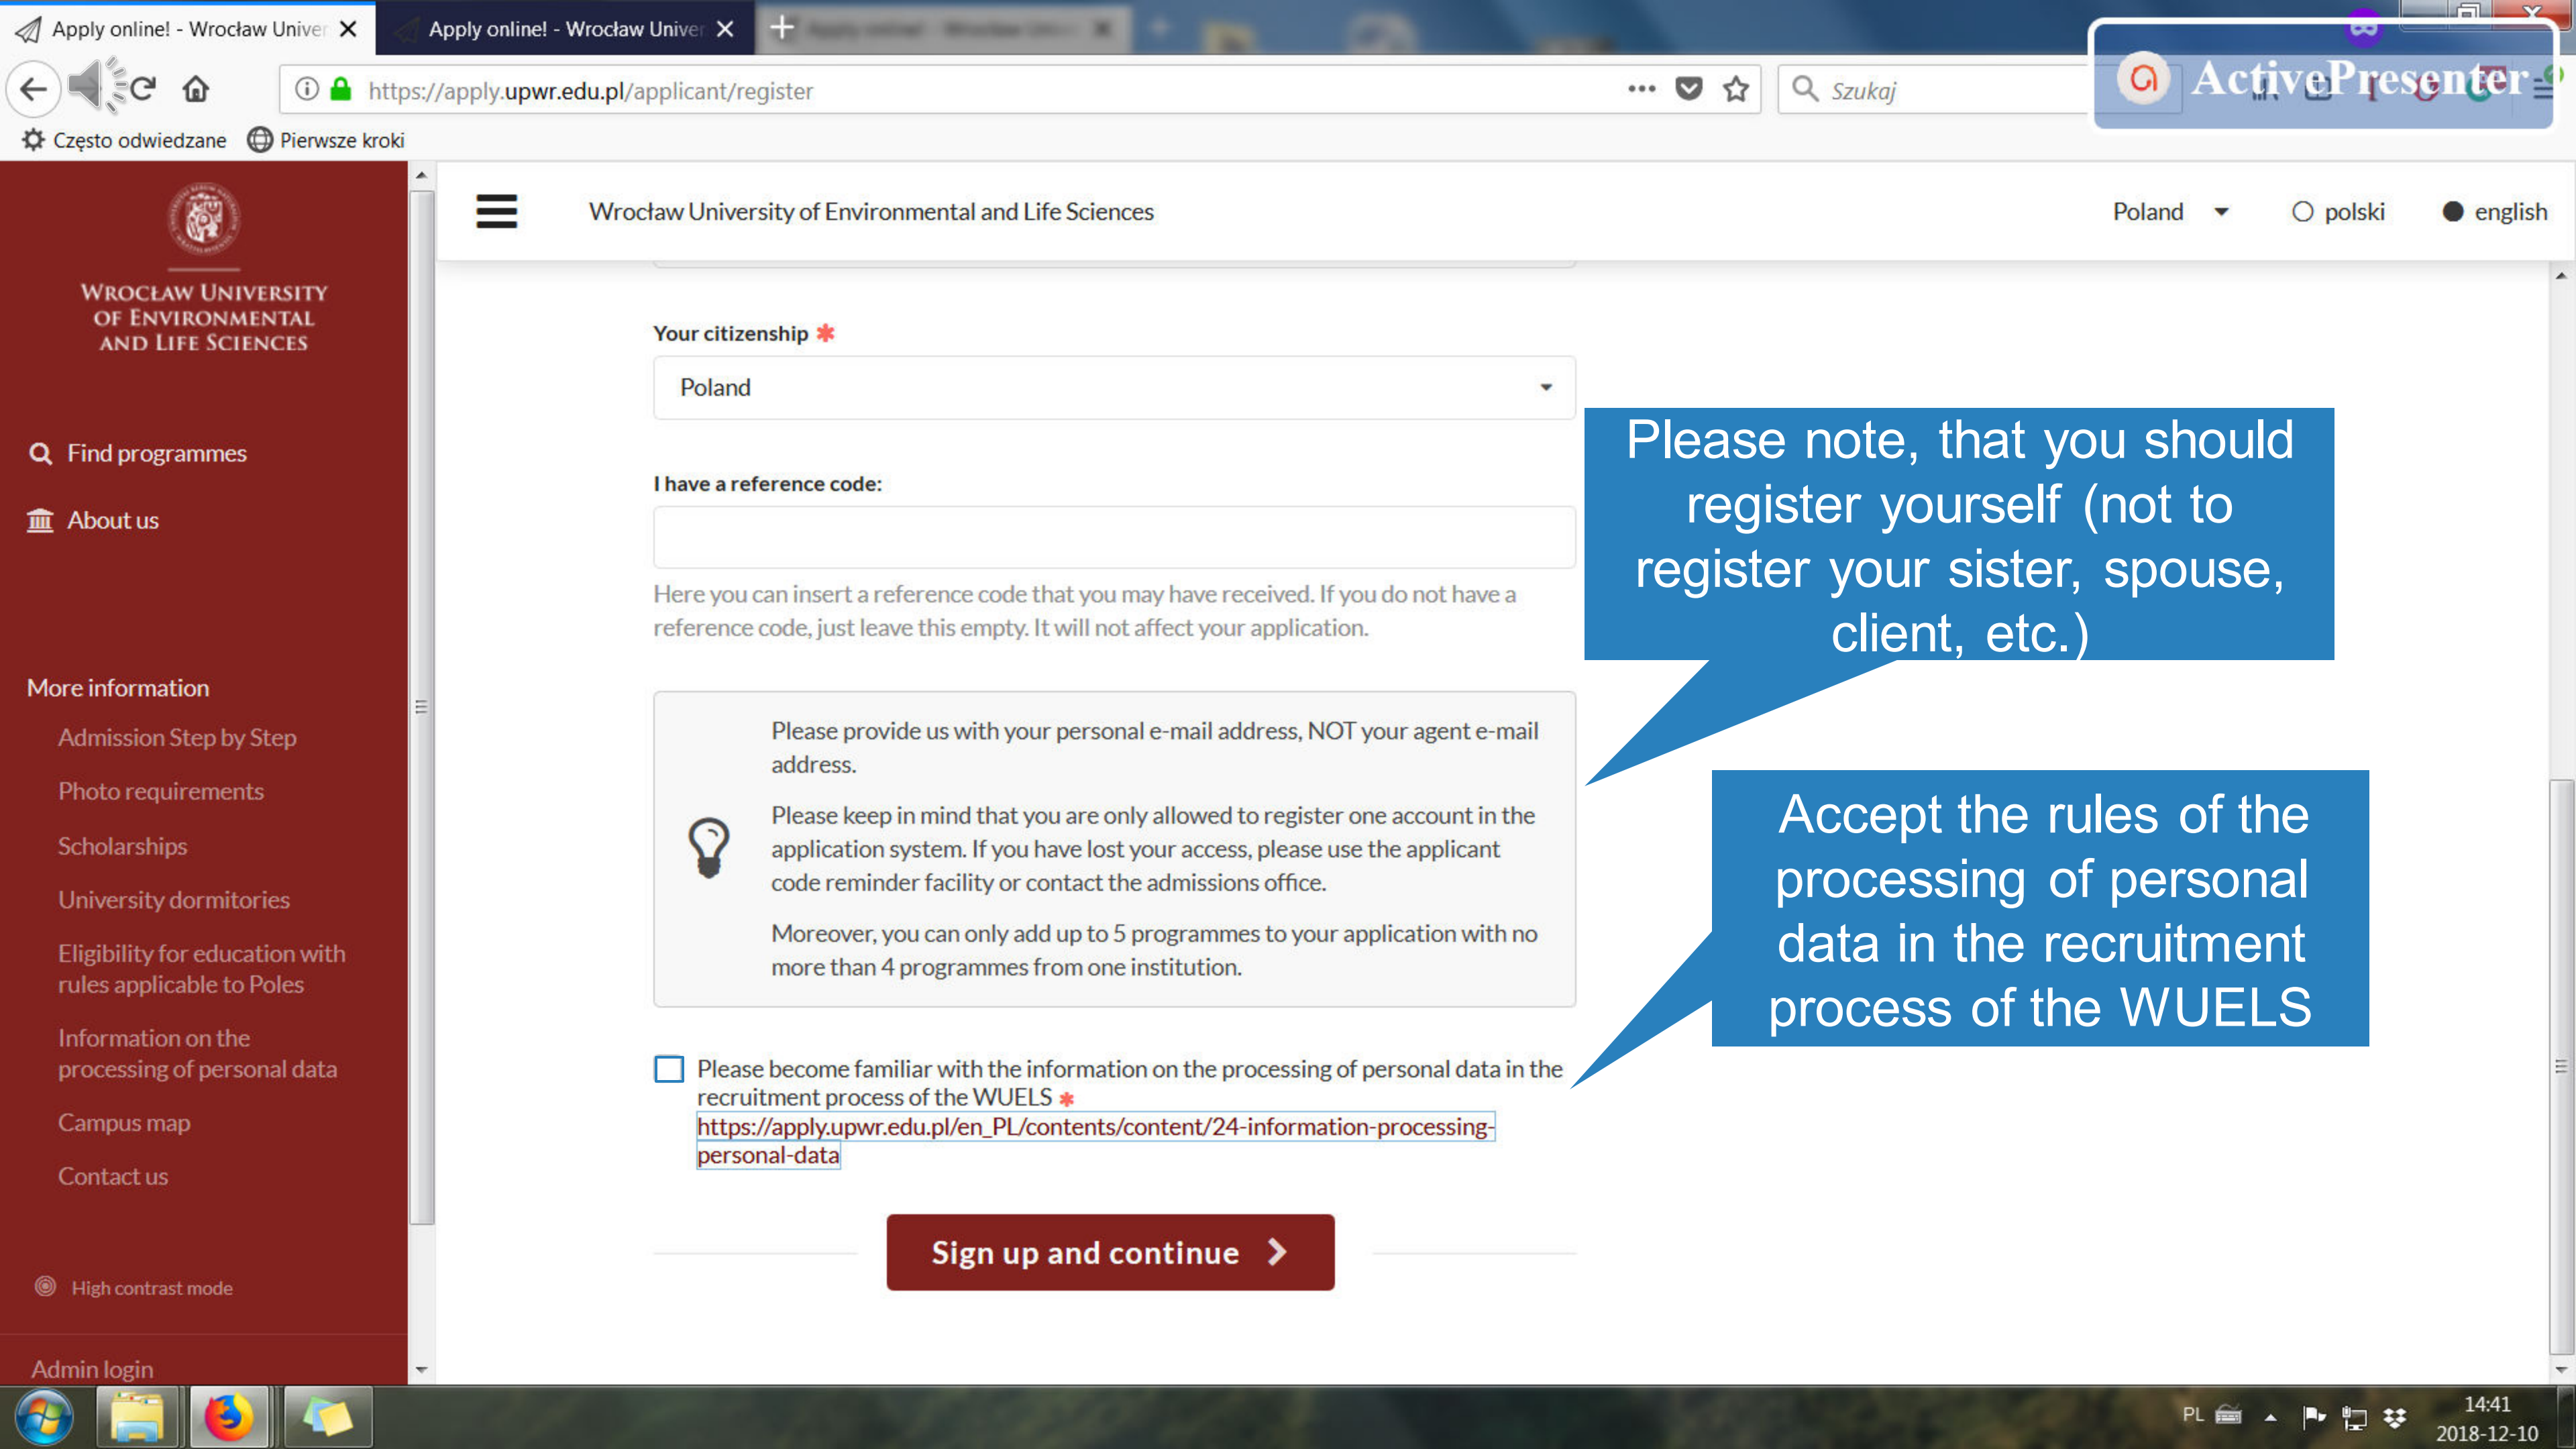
Apply online! - Wrocław Univer ✕
Apply online! - Wrocław Univer ✕

https://apply.upwr.edu.pl/applicant/register
Szukaj
ActivePresenter

Często odwiedzane
Pierwsze kroki

Wrocław University of Environmental and Life Sciences
WROCŁAW UNIVERSITY OF ENVIRONMENTAL AND LIFE SCIENCES

Poland
polski
english

Find programmes
About us

More information
Admission Step by Step
Photo requirements
Scholarships
University dormitories
Eligibility for education with rules applicable to Poles
Information on the processing of personal data
Campus map
Contact us

High contrast mode

Admin login

Your citizenship *
Poland

I have a reference code:

Here you can insert a reference code that you may have received. If you do not have a reference code, just leave this empty. It will not affect your application.

Please note, that you should register yourself (not to register your sister, spouse, client, etc.)

Please provide us with your personal e-mail address, NOT your agent e-mail address.

Please keep in mind that you are only allowed to register one account in the application system. If you have lost your access, please use the applicant code reminder facility or contact the admissions office.

Moreover, you can only add up to 5 programmes to your application with no more than 4 programmes from one institution.

Accept the rules of the processing of personal data in the recruitment process of the WUELS

Please become familiar with the information on the processing of personal data in the recruitment process of the WUELS *
https://apply.upwr.edu.pl/en_PL/contents/content/24-information-processing-personal-data

Sign up and continue

PL
14:41
2018-12-10